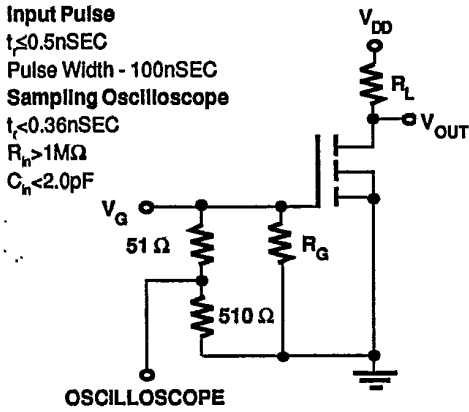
**Input Pulse**
$t_r \leq 0.5$nSEC
Pulse Width - 100nSEC
**Sampling Oscilloscope**
$t_r < 0.36$nSEC
$R_{in} > 1M\Omega$
$C_{in} < 2.0$pF

$V_{DD}$
$R_L$
$V_{OUT}$
$V_G$
$51\ \Omega$
$R_G$
$510\ \Omega$
OSCILLOSCOPE